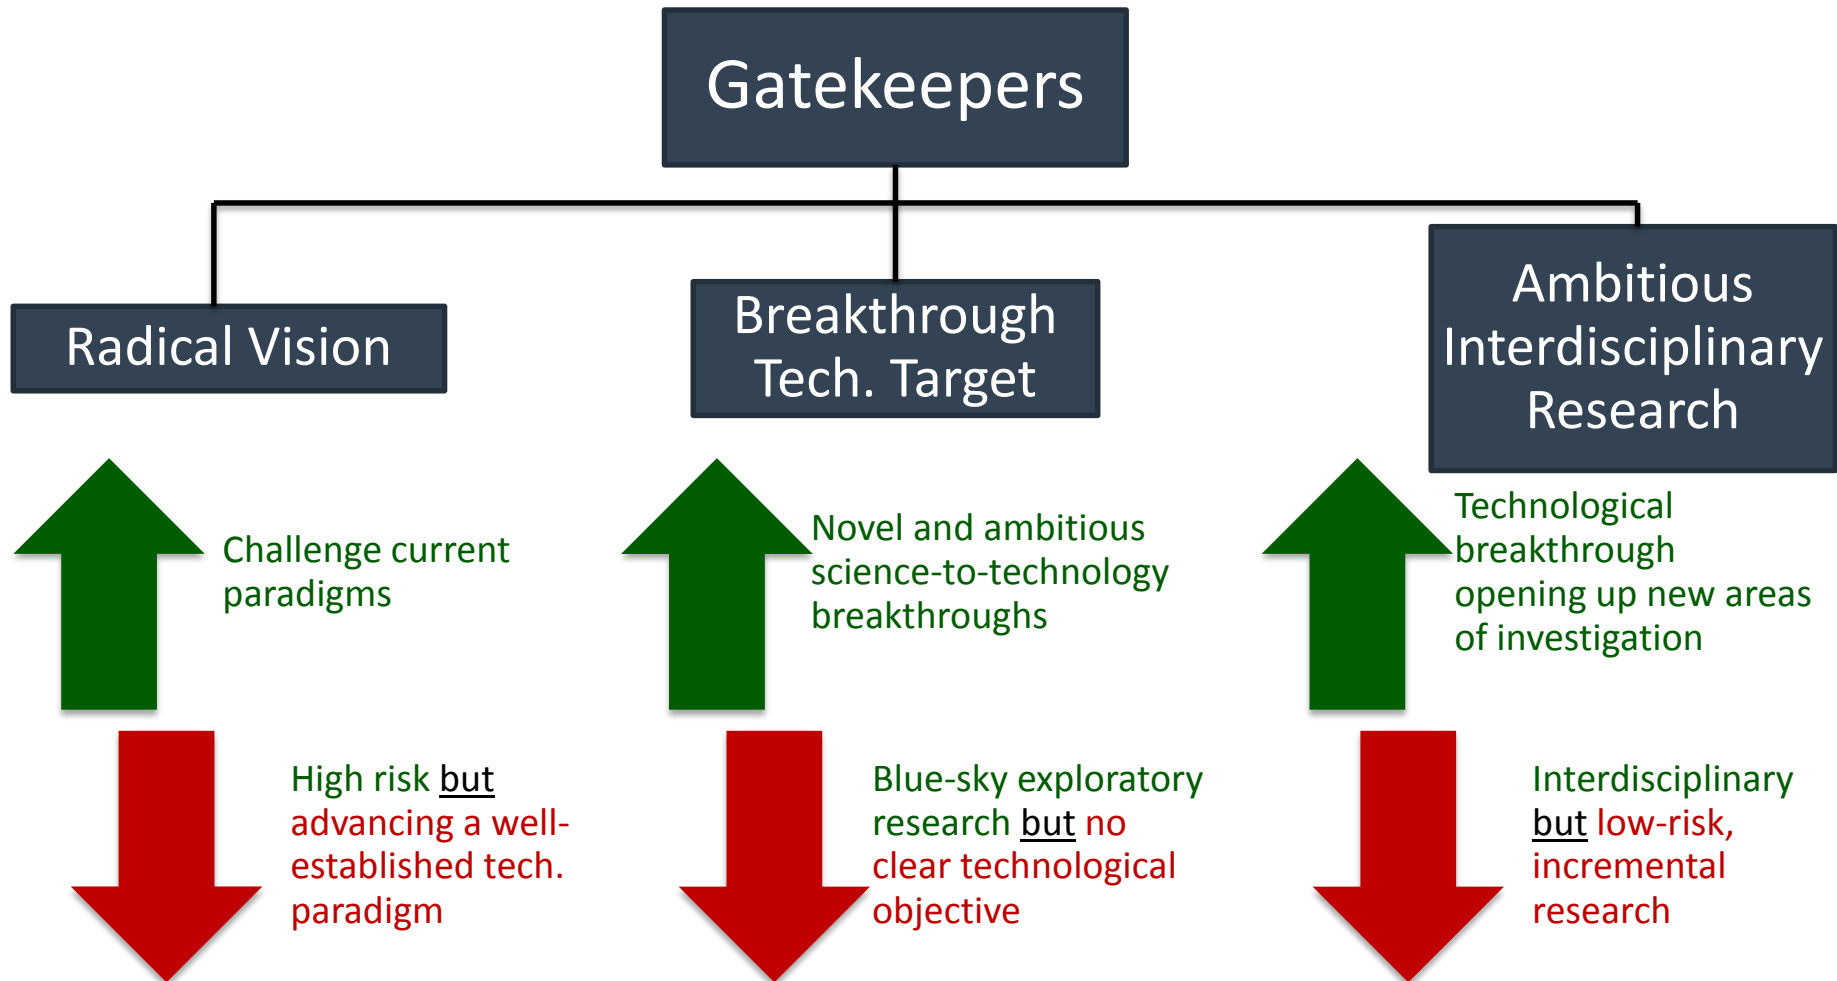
Gatekeepers

Radical Vision

Breakthrough Tech. Target

Ambitious Interdisciplinary Research

Challenge current paradigms

High risk but advancing a well-established tech. paradigm

Novel and ambitious science-to-technology breakthroughs

Blue-sky exploratory research but no clear technological objective

Technological breakthrough opening up new areas of investigation

Interdisciplinary but low-risk, incremental research